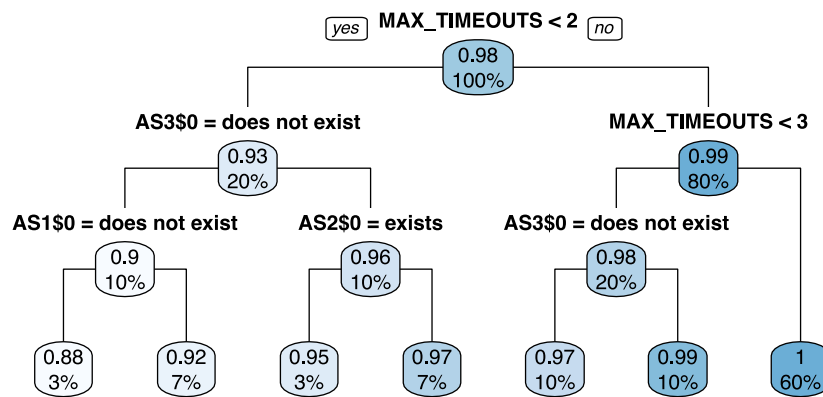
yes MAX_TIMEOUTS < 2 no

0.98
100%

AS3$0 = does not exist

0.93
20%

MAX_TIMEOUTS < 3

0.99
80%

AS1$0 = does not exist

0.9
10%

AS2$0 = exists

0.96
10%

AS3$0 = does not exist

0.98
20%

0.88
3%

0.92
7%

0.95
3%

0.97
7%

0.97
10%

0.99
10%

1
60%